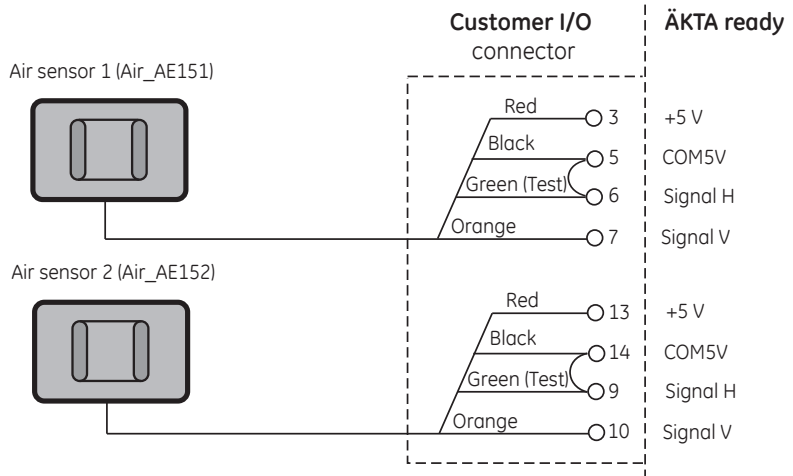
Customer I/O connector

ÄKTA ready

Air sensor 1 (Air_AE151)

Red
3
+5 V
Black
5
COM5V
Green (Test)
6
Signal H
Orange
7
Signal V

Air sensor 2 (Air_AE152)

Red
13
+5 V
Black
14
COM5V
Green (Test)
9
Signal H
Orange
10
Signal V